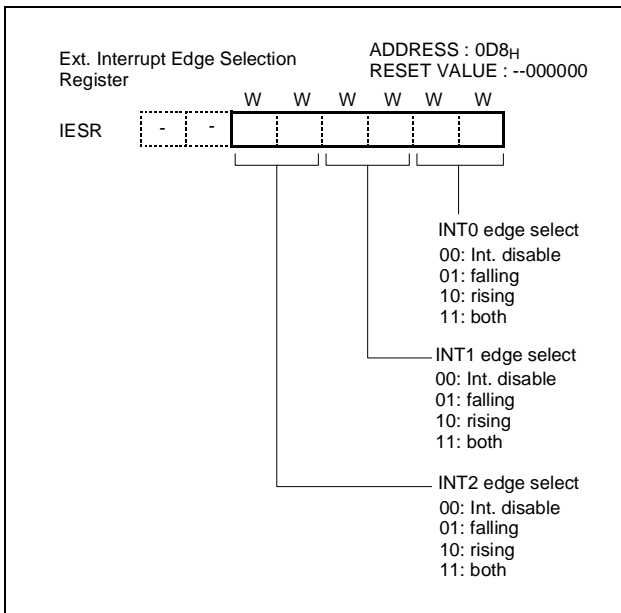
Ext. Interrupt Edge Selection Register

ADDRESS : $0D8_H$
RESET VALUE : --000000

W W W W W W

IESR - -

INT0 edge select
00: Int. disable
01: falling
10: rising
11: both

INT1 edge select
00: Int. disable
01: falling
10: rising
11: both

INT2 edge select
00: Int. disable
01: falling
10: rising
11: both